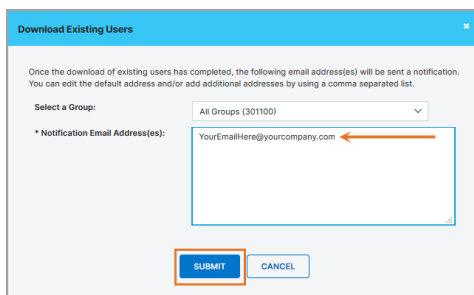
Download Existing Users

×

Once the download of existing users has completed, the following email address(es) will be sent a notification. You can edit the default address and/or add additional addresses by using a comma separated list.

Select a Group:

All Groups (301100)

* Notification Email Address(es):

YourEmailHere@yourcompany.com

SUBMIT

CANCEL